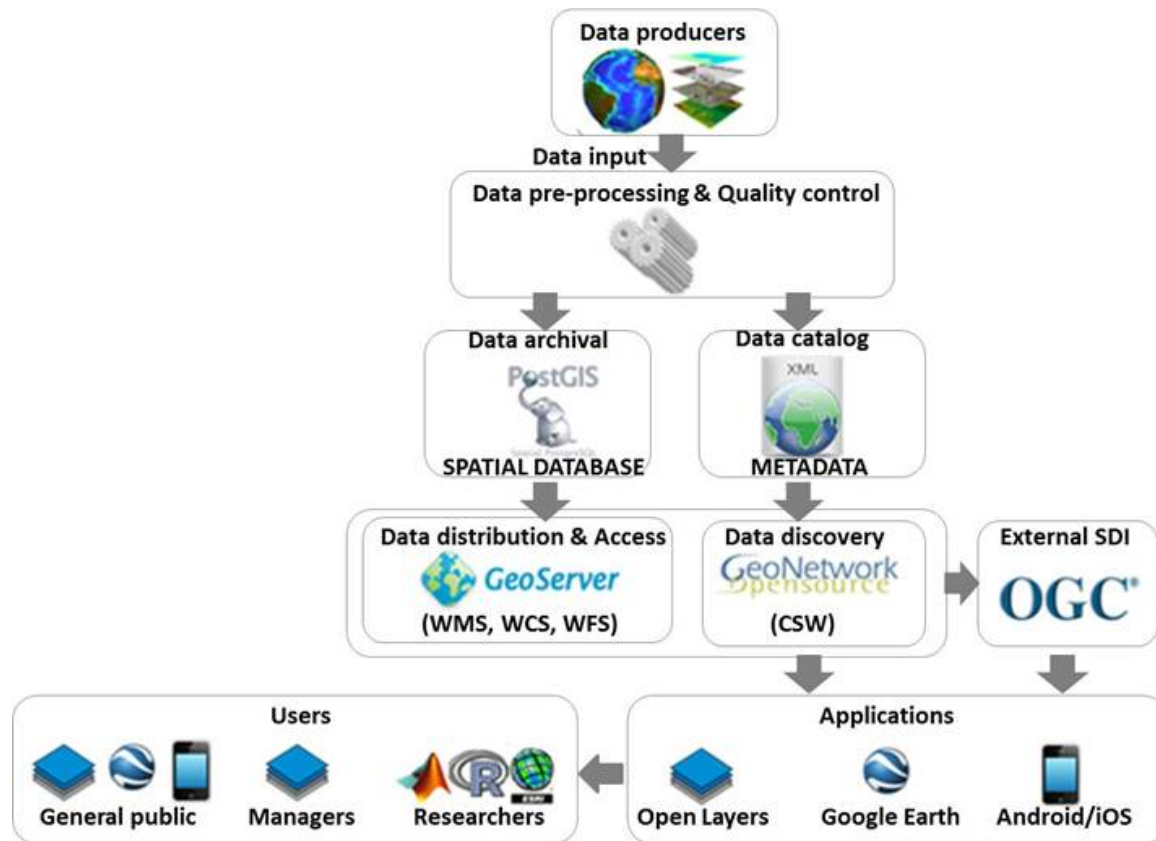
Data producers

Data input

Data pre-processing & Quality control

Data archival

PostGIS

SPATIAL DATABASE

Data catalog

XML

METADATA

Data distribution & Access

GeoServer

(WMS, WCS, WFS)

Data discovery

GeoNetwork opensource

(CSW)

External SDI

OGC

Users

General public

Managers

Researchers

Applications

Open Layers

Google Earth

Android/iOS